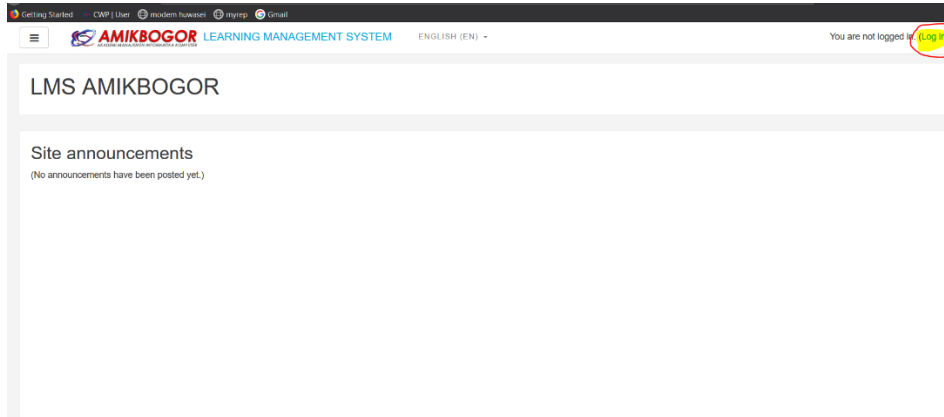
Getting Started CWP | User modem huwasei myrep Gmail

≡ AMIKBOGOR LEARNING MANAGEMENT SYSTEM ENGLISH (EN)

You are not logged in. (Log in

LMS AMIKBOGOR

Site announcements

(No announcements have been posted yet.)